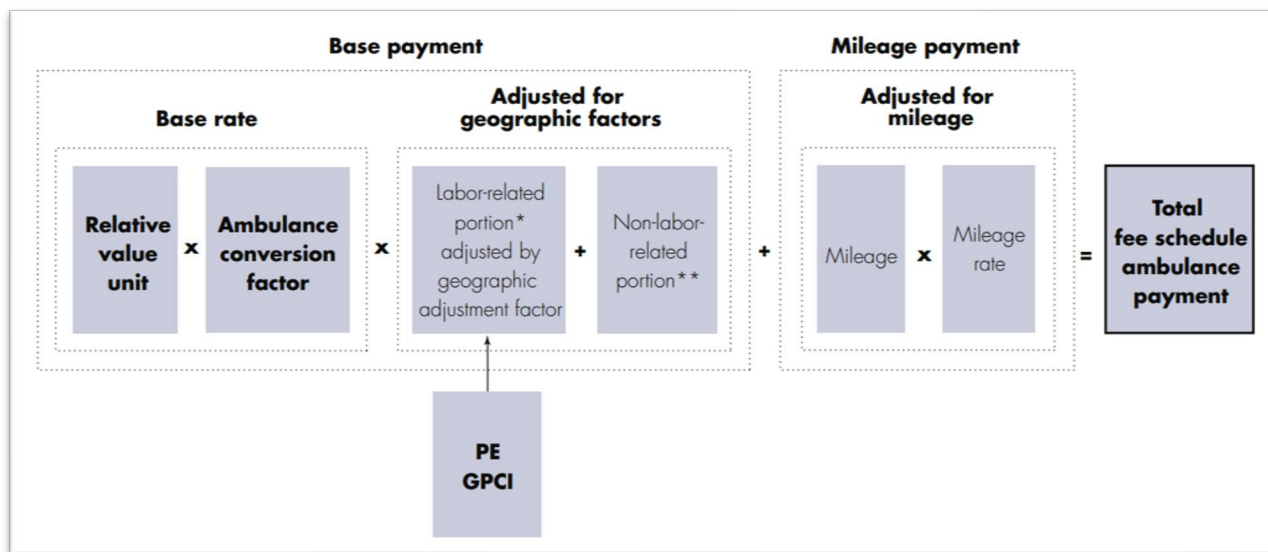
Base payment

Mileage payment

Base rate

Adjusted for geographic factors

Adjusted for mileage

Relative value unit

x

Ambulance conversion factor

x

Labor-related portion* adjusted by geographic adjustment factor

+

Non-labor-related portion**

+

Mileage

x

Mileage rate

=

Total fee schedule ambulance payment

PE GPCI